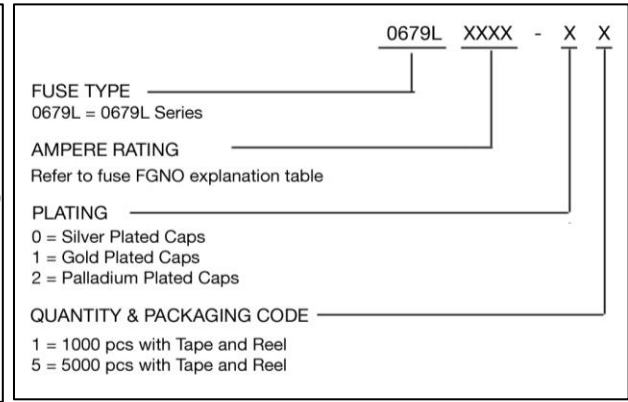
0679L XXXX - X X

FUSE TYPE
0679L = 0679L Series

AMPERE RATING
Refer to fuse FGNO explanation table

PLATING
0 = Silver Plated Caps
1 = Gold Plated Caps
2 = Palladium Plated Caps

QUANTITY & PACKAGING CODE
1 = 1000 pcs with Tape and Reel
5 = 5000 pcs with Tape and Reel